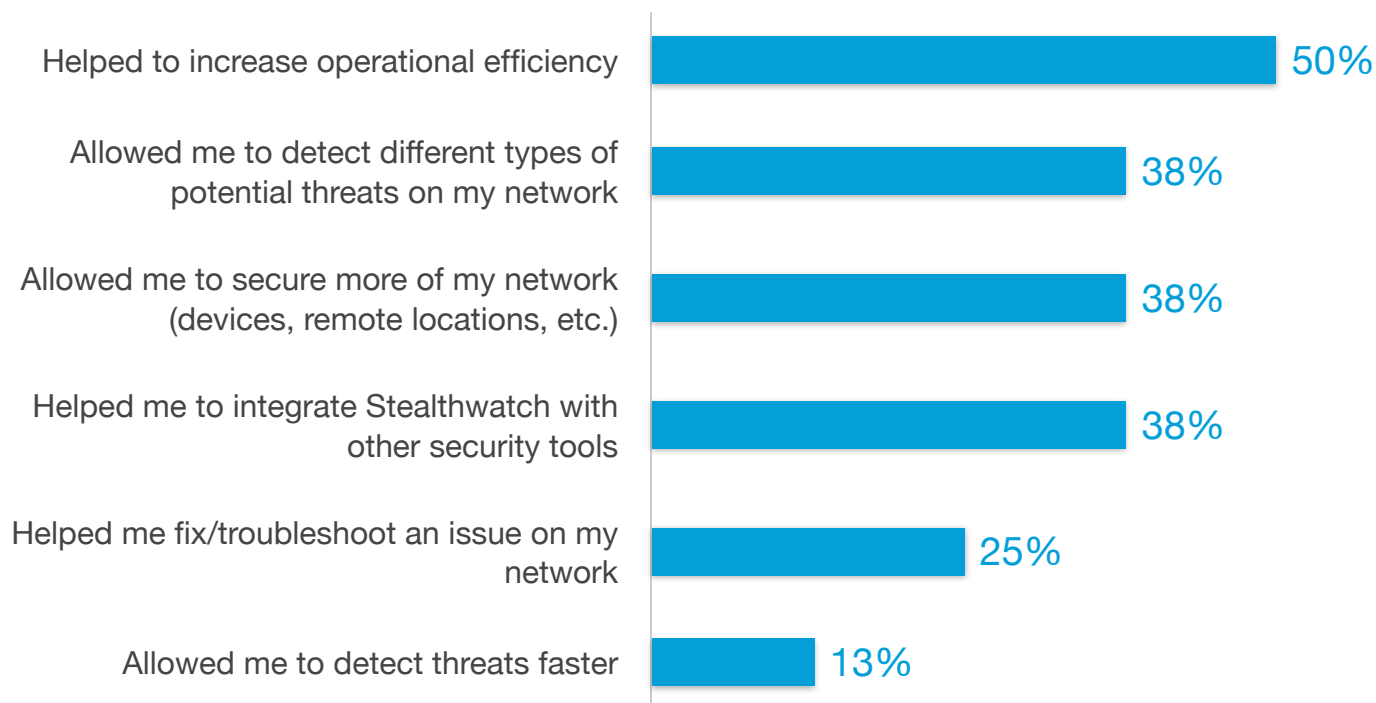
| | |
|---|---|
| Helped to increase operational efficiency | 50% |
| Allowed me to detect different types of potential threats on my network | 38% |
| Allowed me to secure more of my network (devices, remote locations, etc.) | 38% |
| Helped me to integrate Stealthwatch with other security tools | 38% |
| Helped me fix/troubleshoot an issue on my network | 25% |
| Allowed me to detect threats faster | 13% |